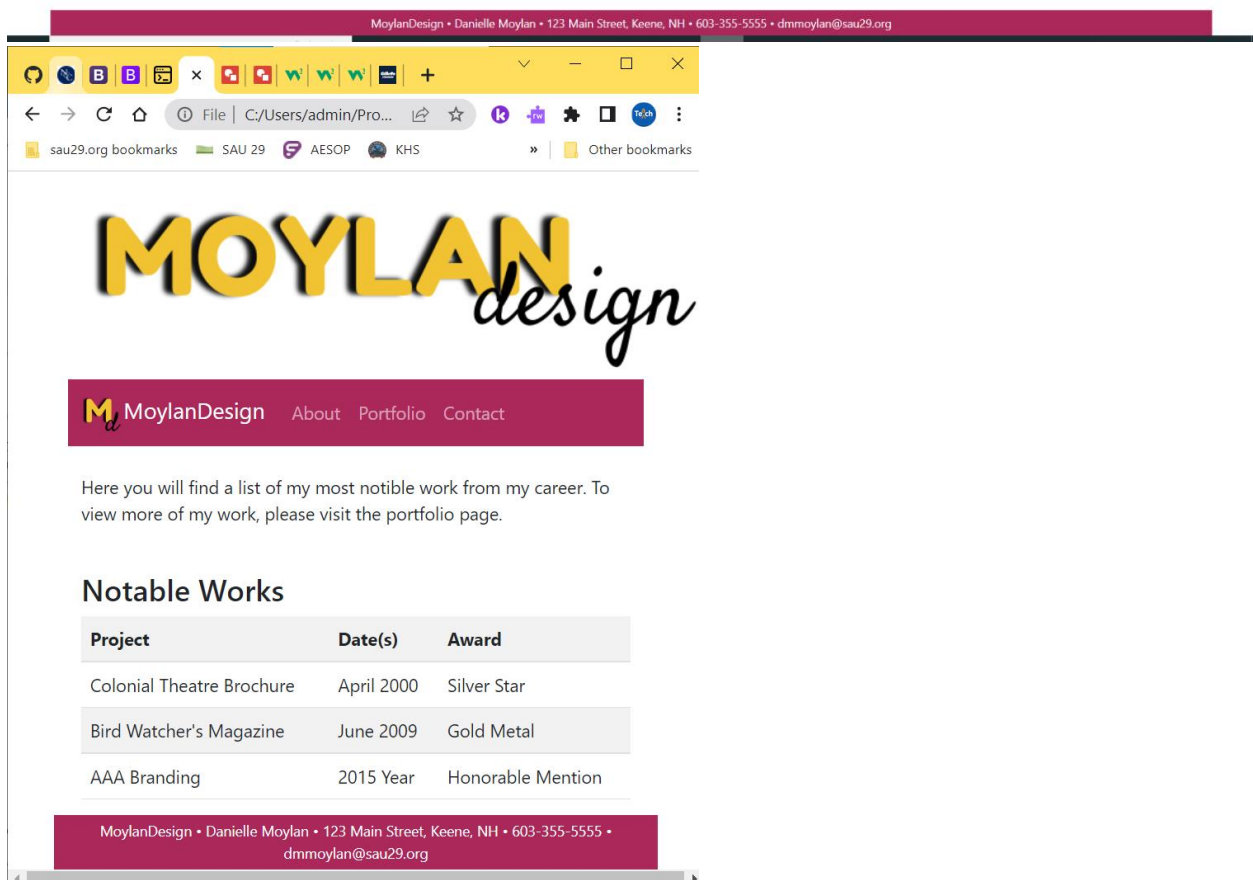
MoylanDesign • Danielle Moylan • 123 Main Street, Keene, NH • 603-355-5555 • dmmoylan@sau29.org

File | C:/Users/admin/Pro...

sau29.org bookmarks SAU 29 AESOP KHS » Other bookmarks

MOYLAN design

MoylanDesign About Portfolio Contact

Here you will find a list of my most notible work from my career. To view more of my work, please visit the portfolio page.

Notable Works

| Project | Date(s) | Award |
|---|---|---|
| Colonial Theatre Brochure | April 2000 | Silver Star |
| Bird Watcher's Magazine | June 2009 | Gold Metal |
| AAA Branding | 2015 Year | Honorable Mention |

MoylanDesign • Danielle Moylan • 123 Main Street, Keene, NH • 603-355-5555 • dmmoylan@sau29.org